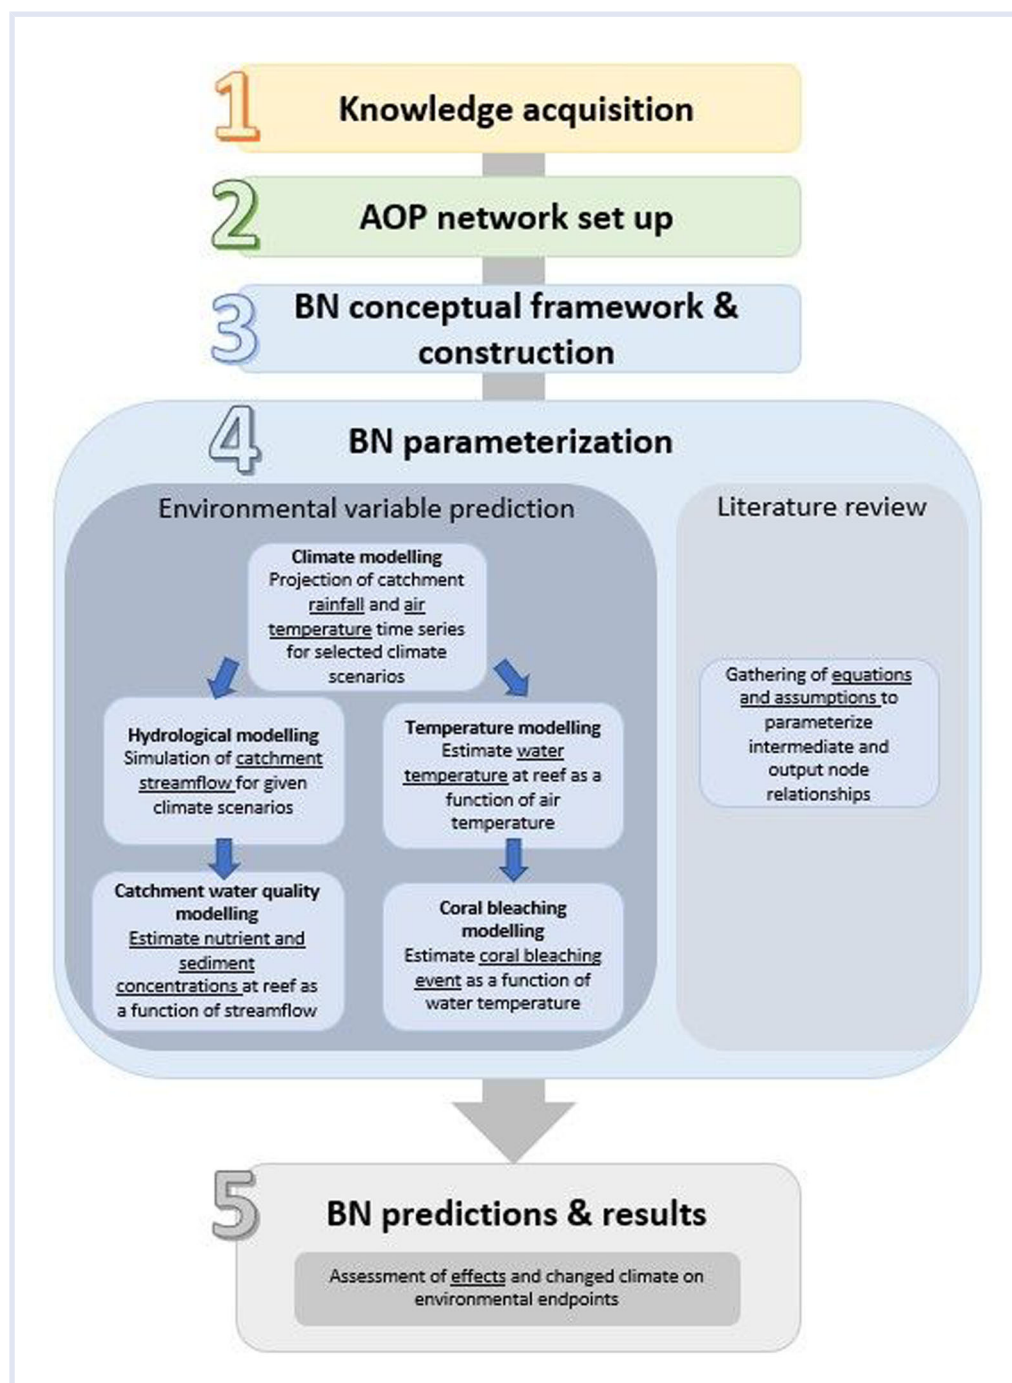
1 Knowledge acquisition

2 AOP network set up

3 BN conceptual framework & construction

4 BN parameterization

Environmental variable prediction

Climate modelling
Projection of catchment rainfall and air temperature time series for selected climate scenarios

Hydrological modelling
Simulation of catchment streamflow for given climate scenarios

Temperature modelling
Estimate water temperature at reef as a function of air temperature

Catchment water quality modelling
Estimate nutrient and sediment concentrations at reef as a function of streamflow

Coral bleaching modelling
Estimate coral bleaching event as a function of water temperature

Literature review

Gathering of equations and assumptions to parameterize intermediate and output node relationships

5 BN predictions & results

Assessment of effects and changed climate on environmental endpoints